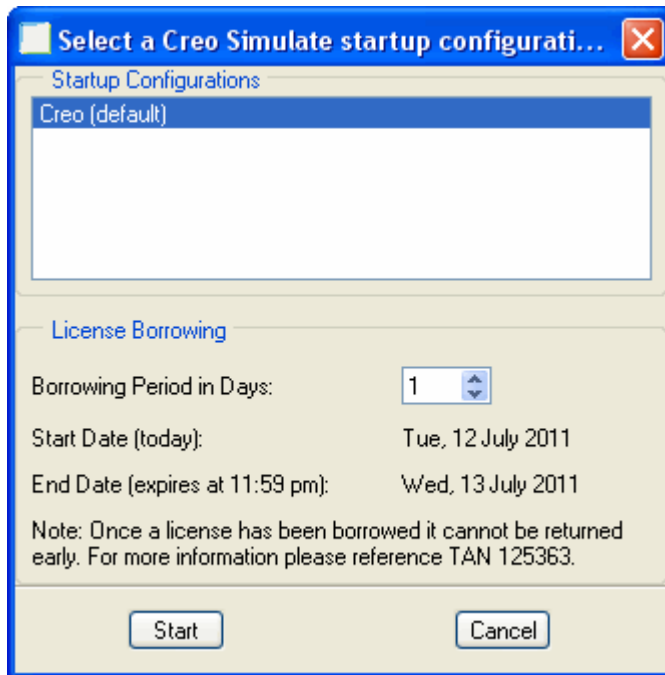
Select a Creo Simulate startup configurati...

Startup Configurations

Creo (default)

License Borrowing

Borrowing Period in Days: 1

Start Date (today): Tue, 12 July 2011

End Date (expires at 11:59 pm): Wed, 13 July 2011

Note: Once a license has been borrowed it cannot be returned early. For more information please reference TAN 125363.

Start

Cancel